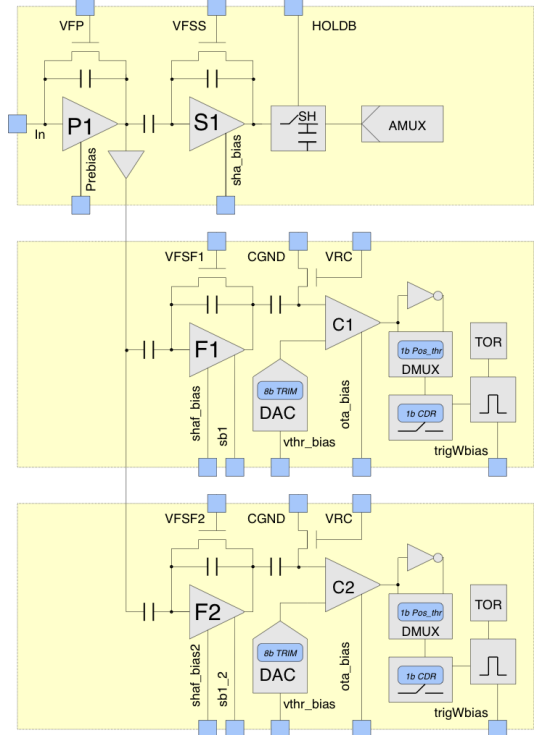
VFP
VFSS
HOLDB
In
P1
S1
SH
AMUX
Prebias
sha_bias

VFSF1
CGND
VRC
C1
F1
1b Pos_thr
DMUX
TOR
8b TRIM
DAC
1b CDR
shaf_bias
sb1
vthr_bias
ota_bias
trigWbias

VFSF2
CGND
VRC
C2
F2
1b Pos_thr
DMUX
TOR
8b TRIM
DAC
1b CDR
shaf_bias2
sb1_2
vthr_bias
ota_bias
trigWbias